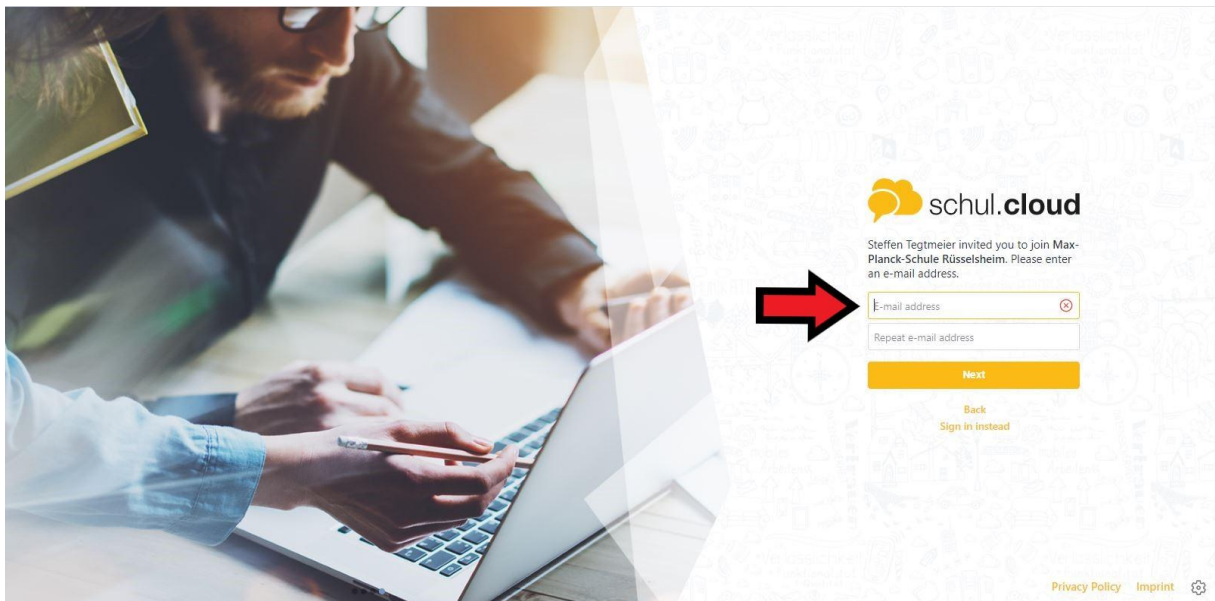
schul.cloud

Steffen Tegtmeier invited you to join Max-Planck-Schule Rüsselsheim. Please enter an e-mail address.

E-mail address

Repeat e-mail address

Next

Back
Sign in instead

Privacy Policy Imprint